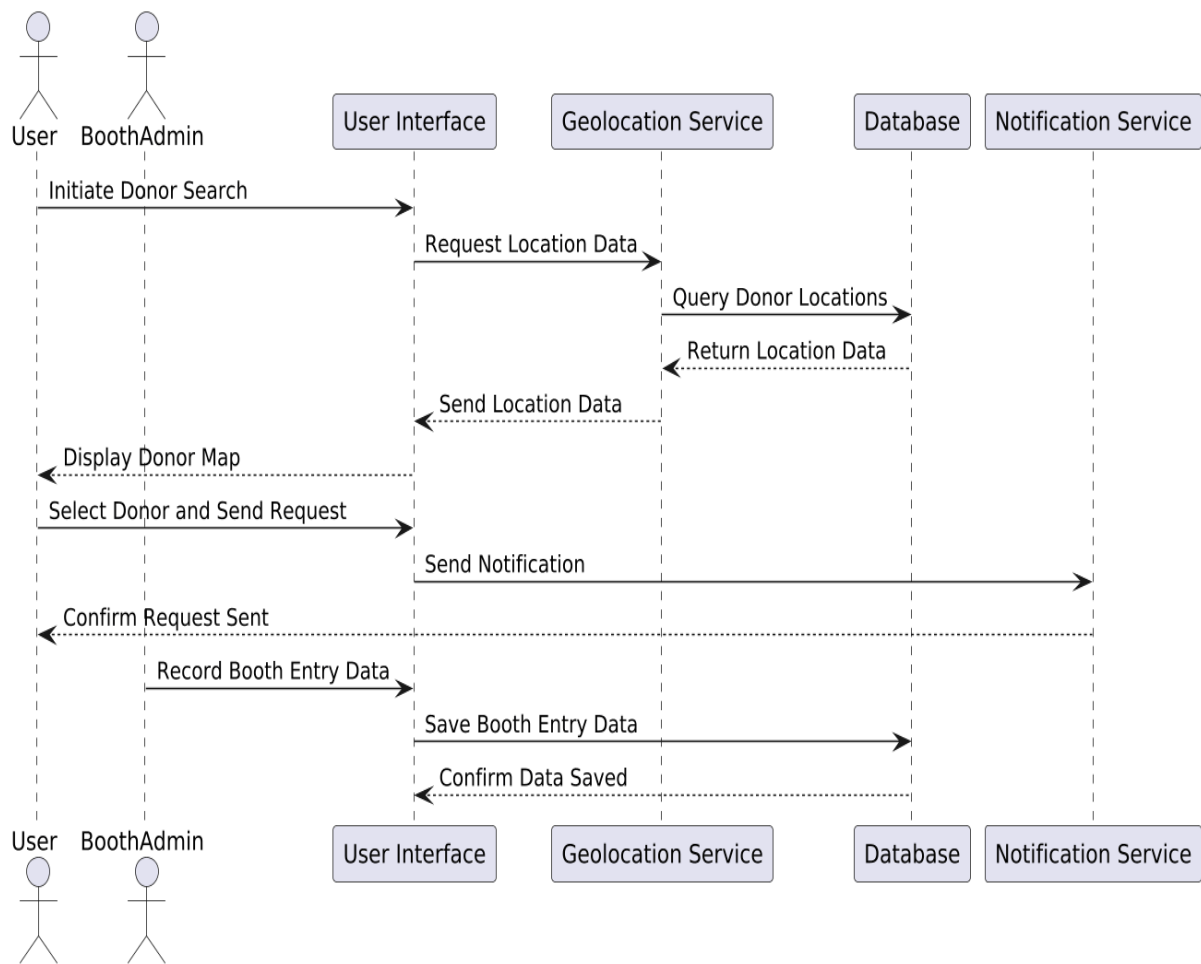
User BoothAdmin User Interface Geolocation Service Database Notification Service

Initiate Donor Search

Request Location Data

Query Donor Locations

Return Location Data

Send Location Data

Display Donor Map

Select Donor and Send Request

Send Notification

Confirm Request Sent

Record Booth Entry Data

Save Booth Entry Data

Confirm Data Saved

User BoothAdmin User Interface Geolocation Service Database Notification Service